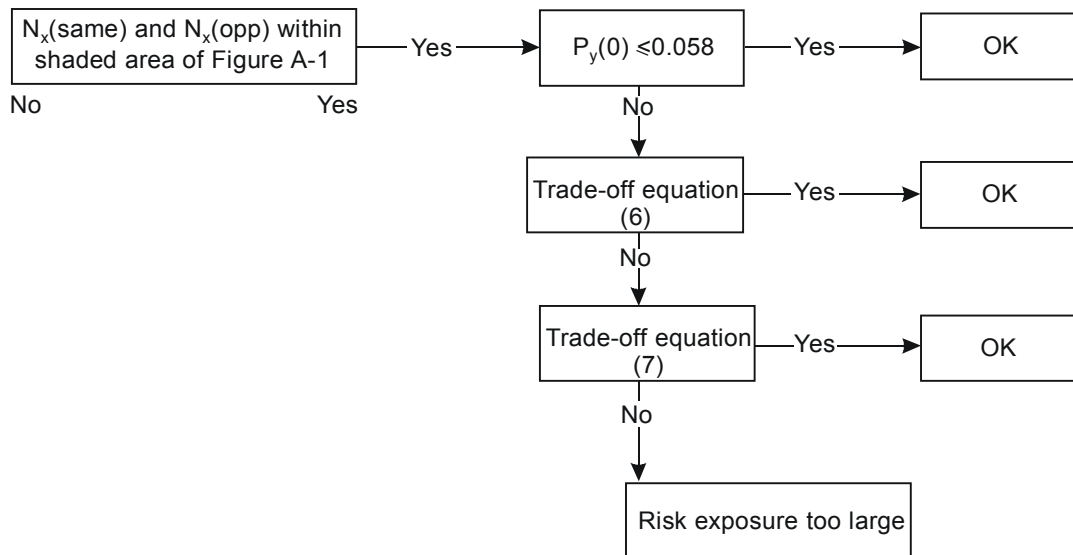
$N_x$(same) and $N_x$(opp) within shaded area of Figure A-1

Yes

$P_y(0) \leq 0.058$

Yes

OK

No

Yes

No

Trade-off equation (6)

Yes

OK

No

Trade-off equation (7)

Yes

OK

No

Risk exposure too large